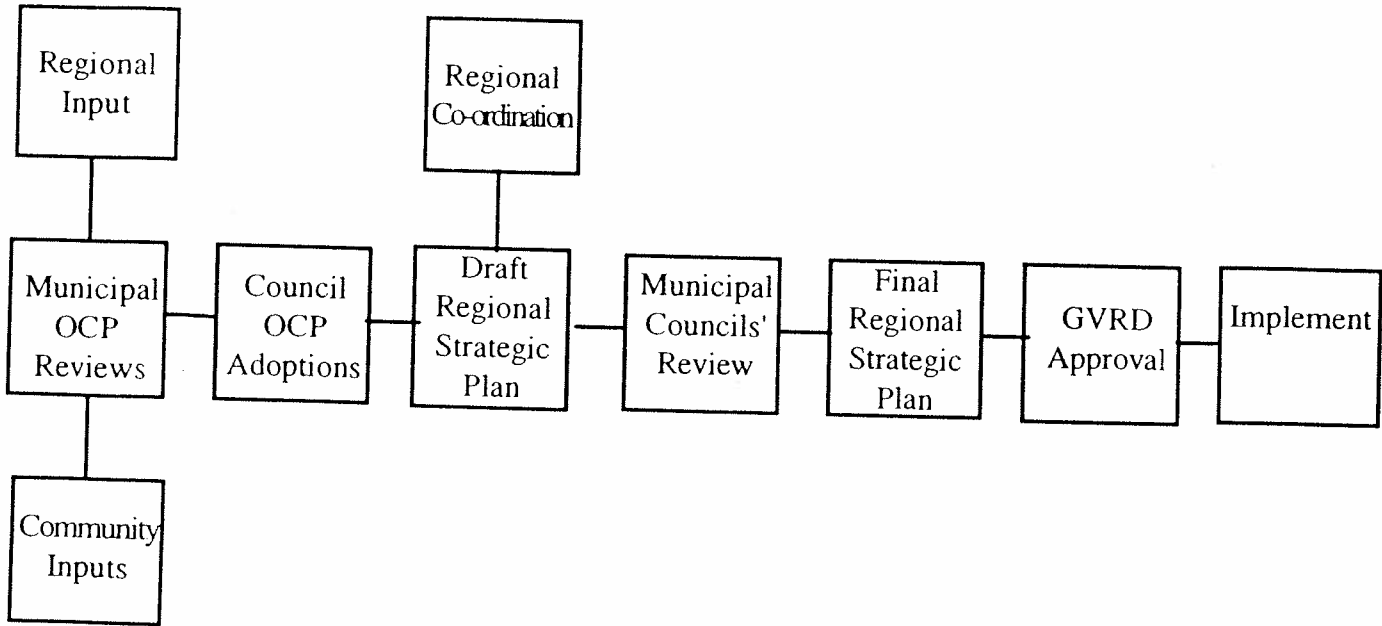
Regional Input

Regional Co-ordination

Municipal OCP Reviews

Council OCP Adoptions

Draft Regional Strategic Plan

Municipal Councils' Review

Final Regional Strategic Plan

GVRD Approval

Implement

Community Inputs